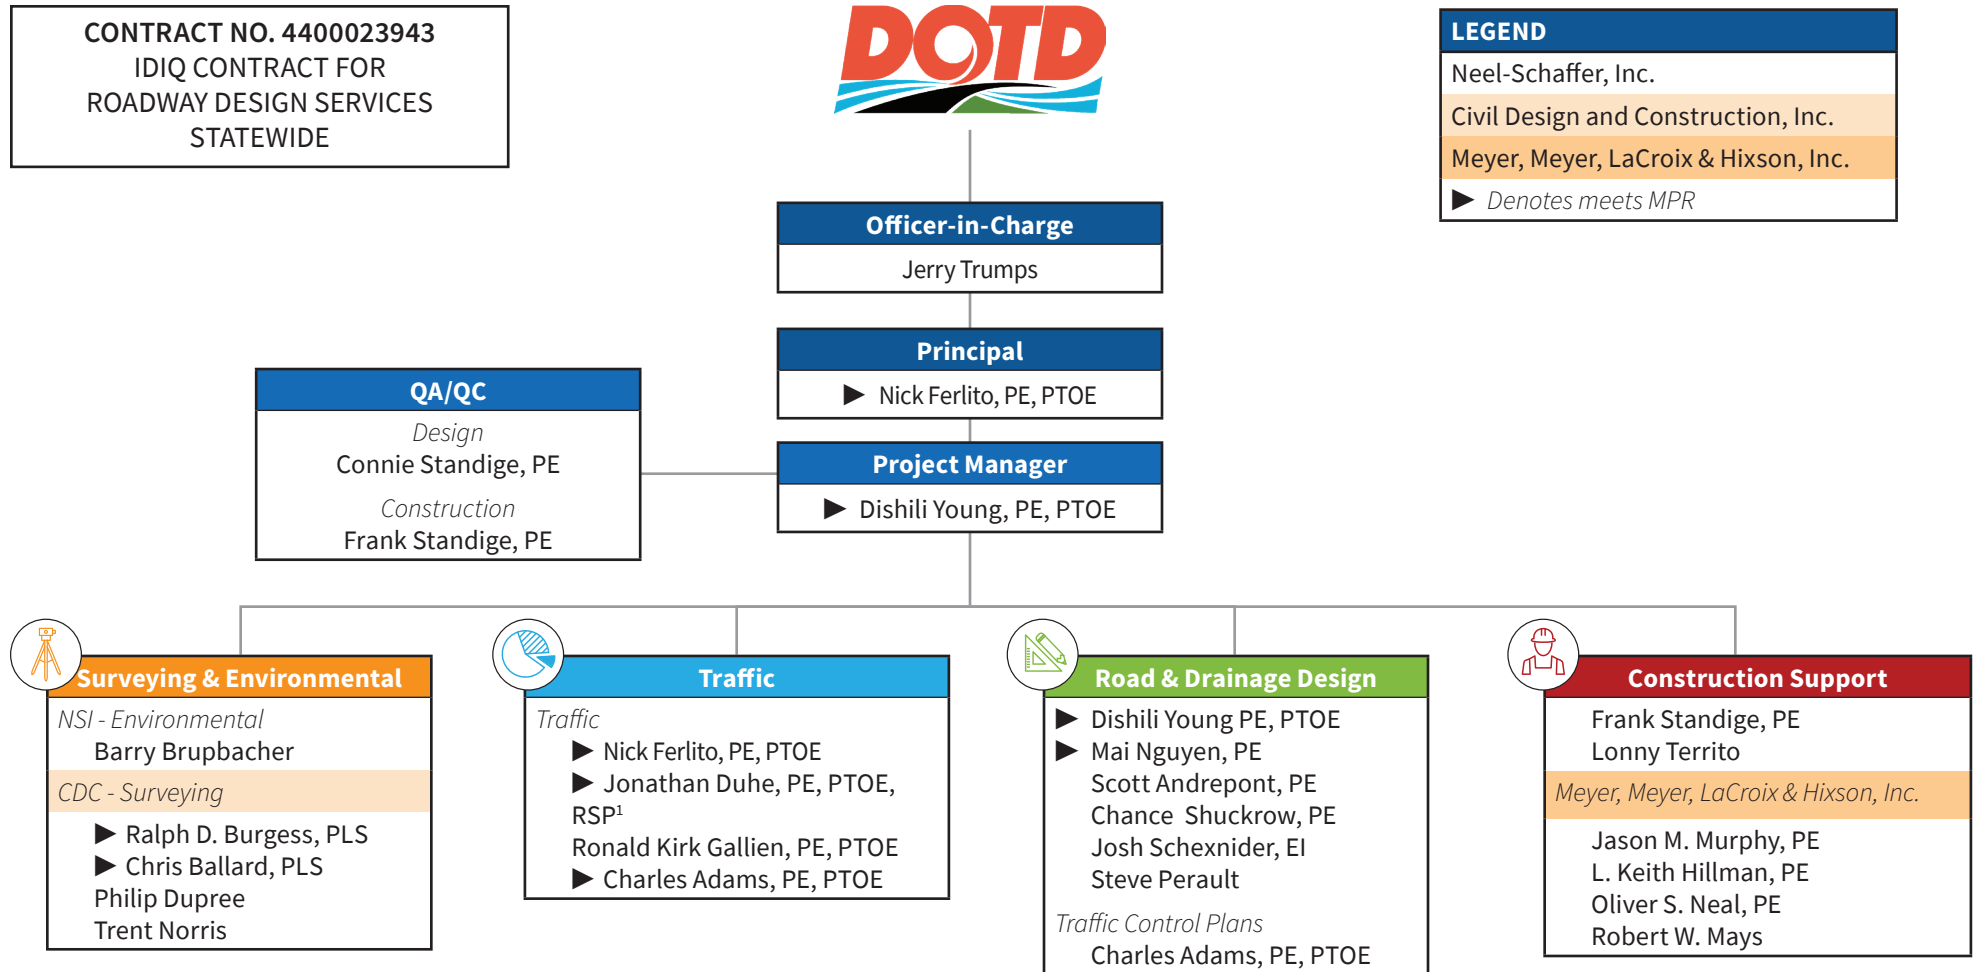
CONTRACT NO. 4400023943
IDIQ CONTRACT FOR
ROADWAY DESIGN SERVICES
STATEWIDE

DOTD

LEGEND
Neel-Schaffer, Inc.
Civil Design and Construction, Inc.
Meyer, Meyer, LaCroix & Hixson, Inc.
▶ Denotes meets MPR

Officer-in-Charge
Jerry Trumps

Principal
▶ Nick Ferlito, PE, PTOE

QA/QC
Design
Connie Standige, PE
Construction
Frank Standige, PE

Project Manager
▶ Dishili Young, PE, PTOE

Surveying & Environmental
NSI - Environmental
Barry Brupbacher
CDC - Surveying
▶ Ralph D. Burgess, PLS
▶ Chris Ballard, PLS
Philip Dupree
Trent Norris

Traffic
Traffic
▶ Nick Ferlito, PE, PTOE
▶ Jonathan Duhe, PE, PTOE, RSP$^1$
Ronald Kirk Gallien, PE, PTOE
▶ Charles Adams, PE, PTOE

Road & Drainage Design
▶ Dishili Young PE, PTOE
▶ Mai Nguyen, PE
Scott Andrepont, PE
Chance Shuckrow, PE
Josh Schexnider, EI
Steve Perault
Traffic Control Plans
Charles Adams, PE, PTOE

Construction Support
Frank Standige, PE
Lonny Territo
Meyer, Meyer, LaCroix & Hixson, Inc.
Jason M. Murphy, PE
L. Keith Hillman, PE
Oliver S. Neal, PE
Robert W. Mays